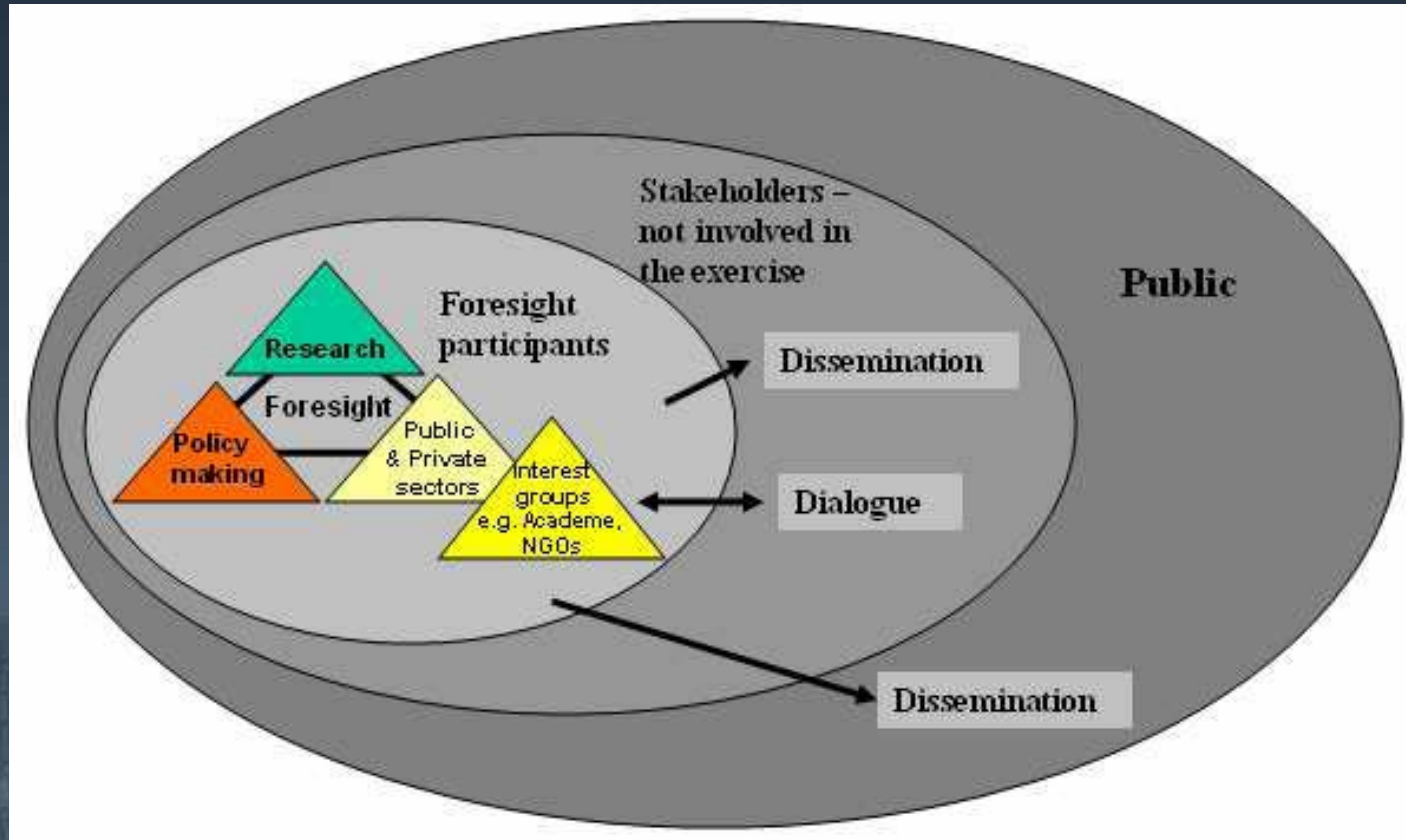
Stakeholders – not involved in the exercise

Public

Foresight participants

Research

Foresight

Policy making

Public & Private sectors

Interest groups e.g. Academe, NGOs

Dissemination

Dialogue

Dissemination